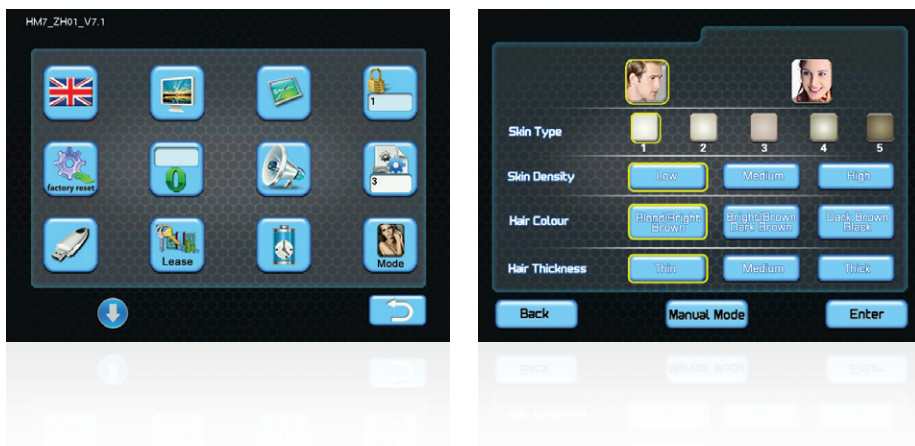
HM7_ZH01_V7.1

1

factory reset

0

3

Lease

Mode

Skin Type

1 2 3 4 5

Skin Density

Low

Medium

High

Hair Colour

Blond/Bright Brown

Bright Brown Dark Brown

Dark Brown Black

Hair Thickness

Thin

Medium

Thick

Back

Manual Mode

Enter